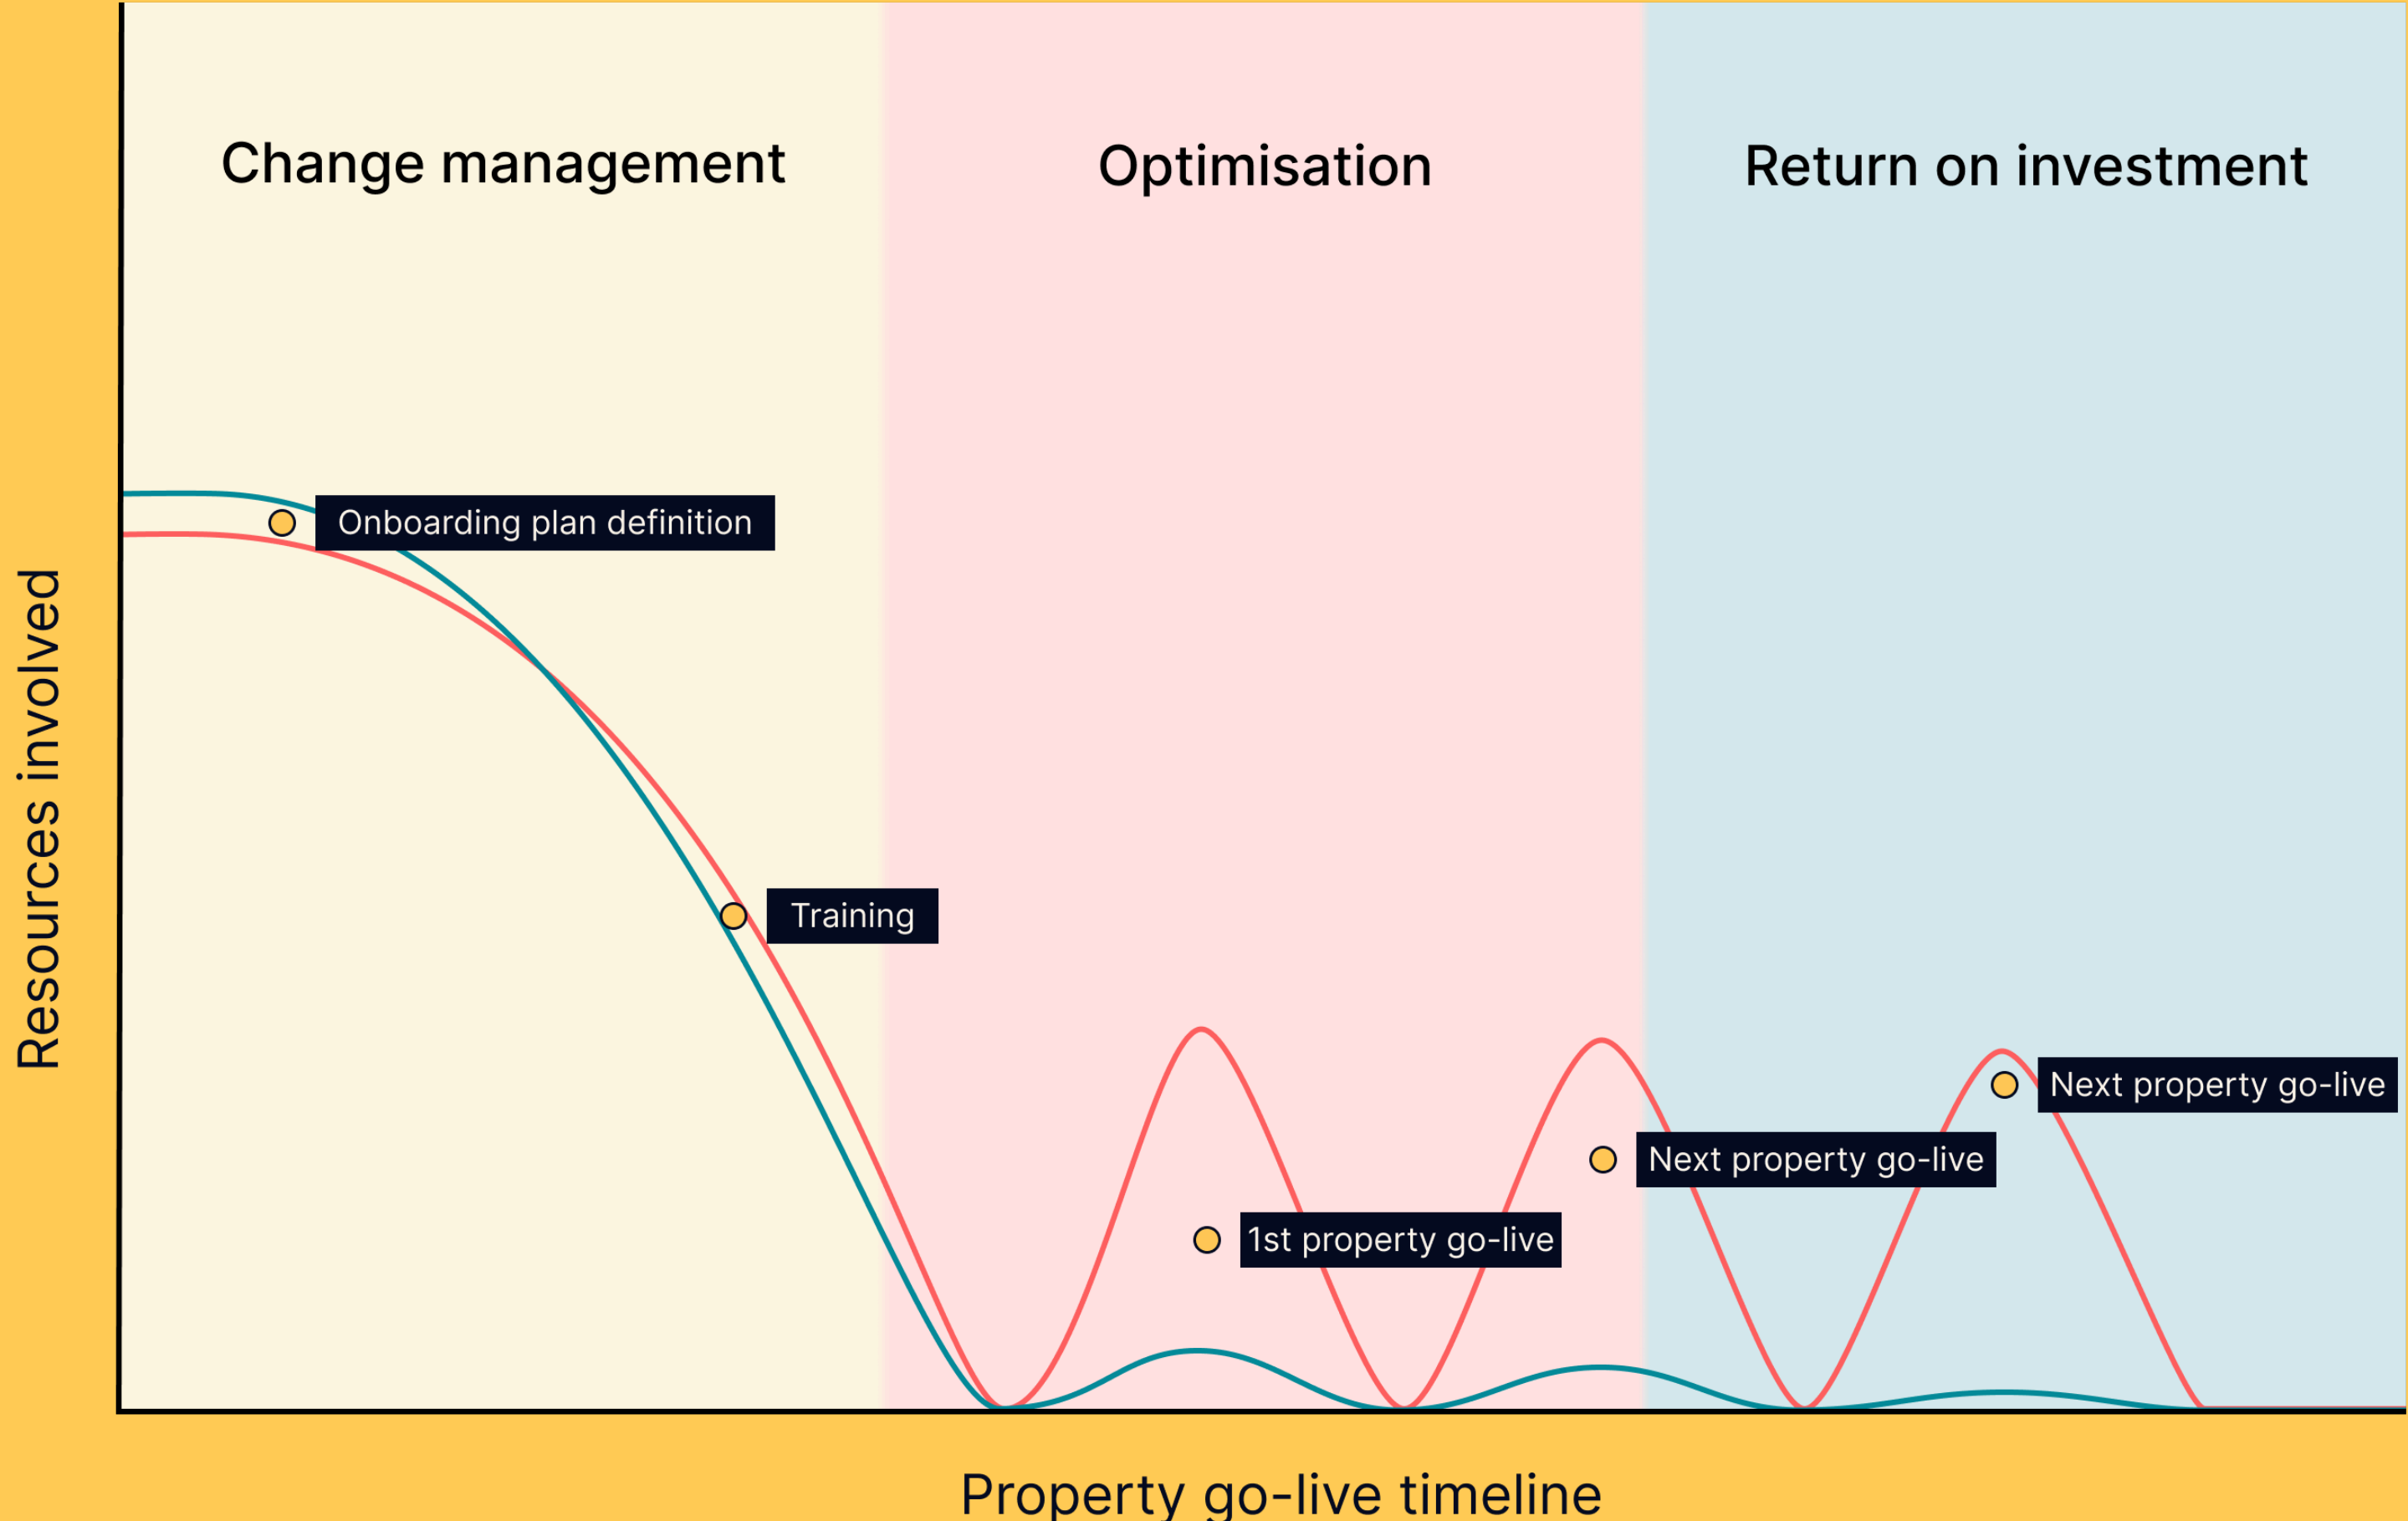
Change management

Optimisation

Return on investment

Resources involved

Onboarding plan definition

Training

1st property go-live

Next property go-live

Next property go-live

Property go-live timeline